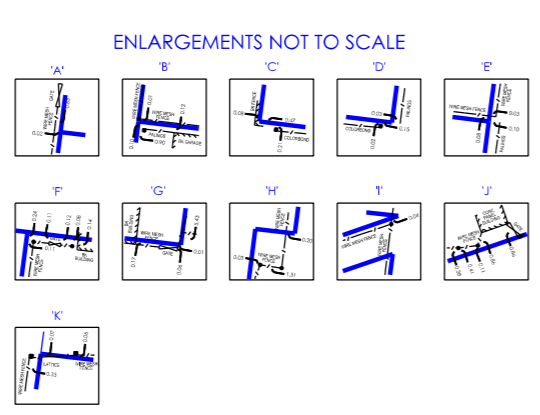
ENLARGEMENTS NOT TO SCALE

'A'

GATE

0.03

'B'

WIRE MESH FENCE

WIRE MESH FENCE

0.03

0.12

0.12

PALINGS

0.90

RB GARAGE

'C'

RB FENCE

0.09

0.47

COLORBOND

0.21

'D'

0.03

PALINGS

0.15

COLORBOND

0.03

'E'

WIRE MESH FENCE

WIRE MESH FENCE

0.03

0.10

PALINGS

'F'

0.24

0.11

0.12

0.08

0.14

WIRE MESH FENCE

0.11

RB BUILDING

'G'

RB BUILDING

WIRE MESH FENCE

0.43

0.17

GATE

0.01

0.09

'H'

0.30

0.03

WIRE MESH FENCE

1.80

'I'

0.08

WIRE MESH FENCE

'J'

CHAIN WIRE FENCE

WIRE MESH FENCE

'K'

0.07

0.05

WIRE MESH FENCE

LATTICE

0.33

WIRE MESH FENCE